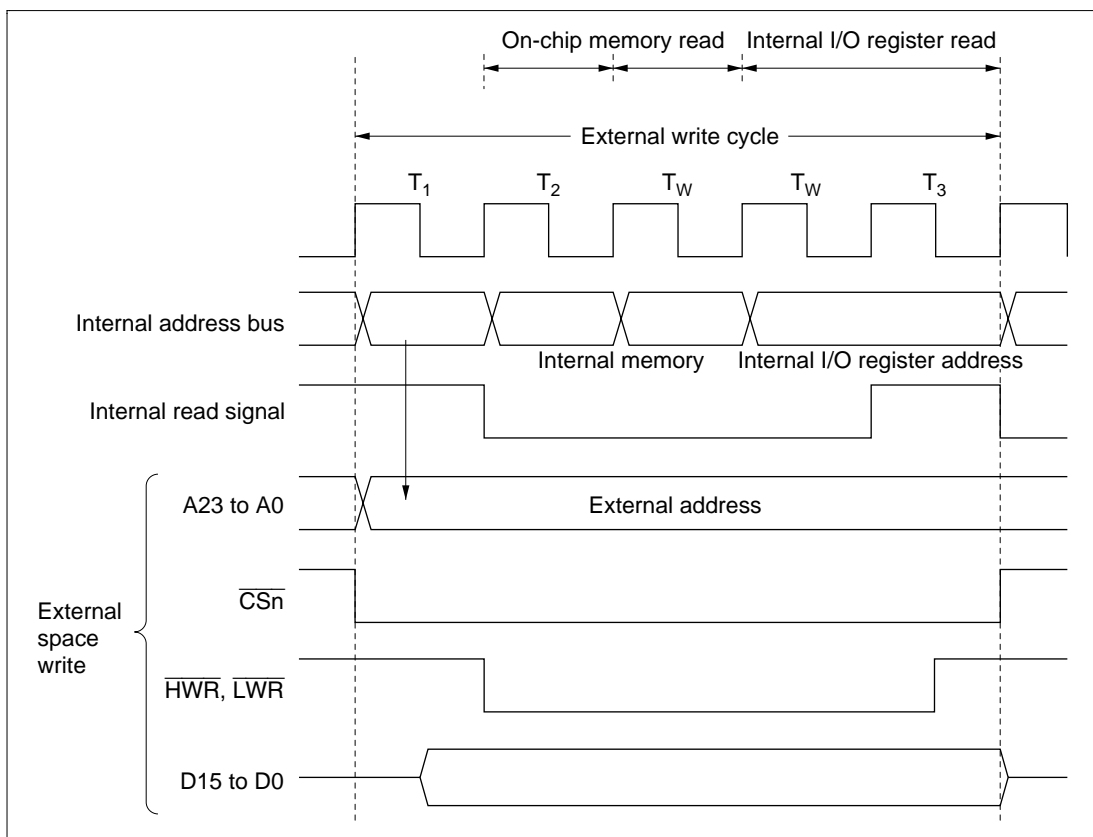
On-chip memory read

Internal I/O register read

External write cycle

$T_1$

$T_2$

$T_W$

$T_W$

$T_3$

Internal address bus

Internal memory

Internal I/O register address

Internal read signal

A23 to A0

External address

External space write

$\overline{CSn}$

$\overline{HWR}$, $\overline{LWR}$

D15 to D0